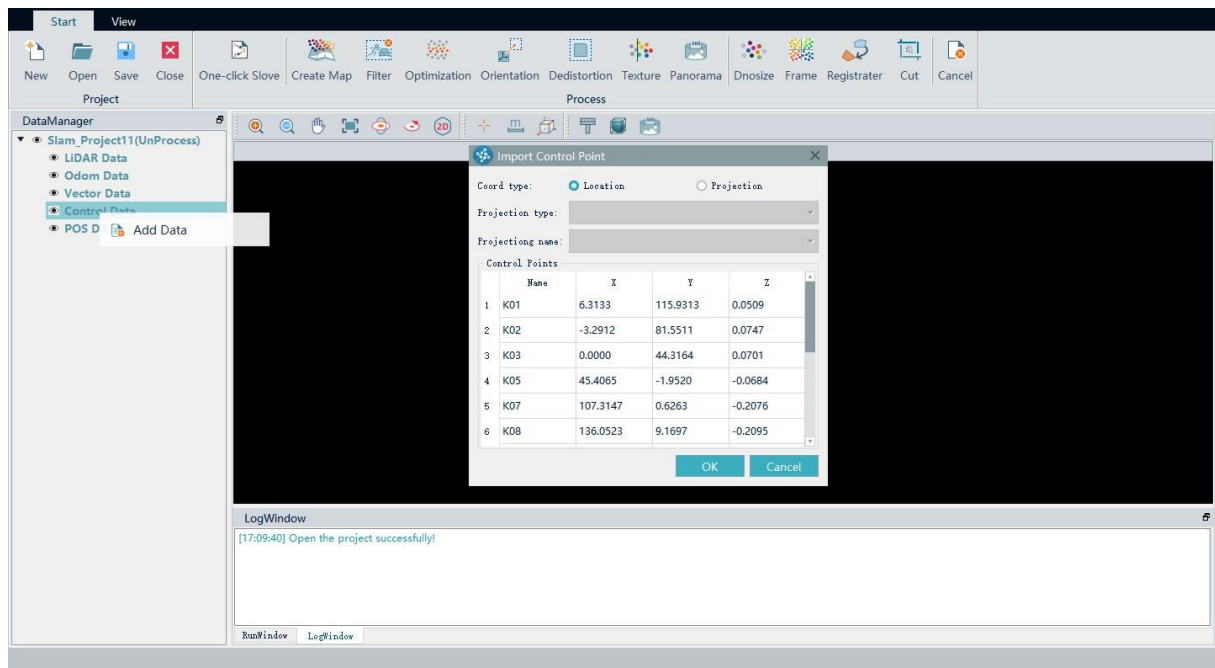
Start View

New Open Save Close
Project

One-click Slove Create Map Filter Optimization Orientation Dedistortion Texture Panorama Dnosize Frame Registrater Cut Cancel
Process

DataManager

Slam_Project11(UnProcess)
LiDAR Data
Odom Data
Vector Data
Control Data
POS D
Add Data

2D

Import Control Point

Coord type: Location Projection

Projection type:

Projectiong name:

Control Points

| | Name | X | Y | Z |
|---|---|---|---|---|
| 1 | K01 | 6.3133 | 115.9313 | 0.0509 |
| 2 | K02 | -3.2912 | 81.5511 | 0.0747 |
| 3 | K03 | 0.0000 | 44.3164 | 0.0701 |
| 4 | K05 | 45.4065 | -1.9520 | -0.0684 |
| 5 | K07 | 107.3147 | 0.6263 | -0.2076 |
| 6 | K08 | 136.0523 | 9.1697 | -0.2095 |

OK Cancel

LogWindow

[17:09:40] Open the project successfully!

RunWindow LogWindow